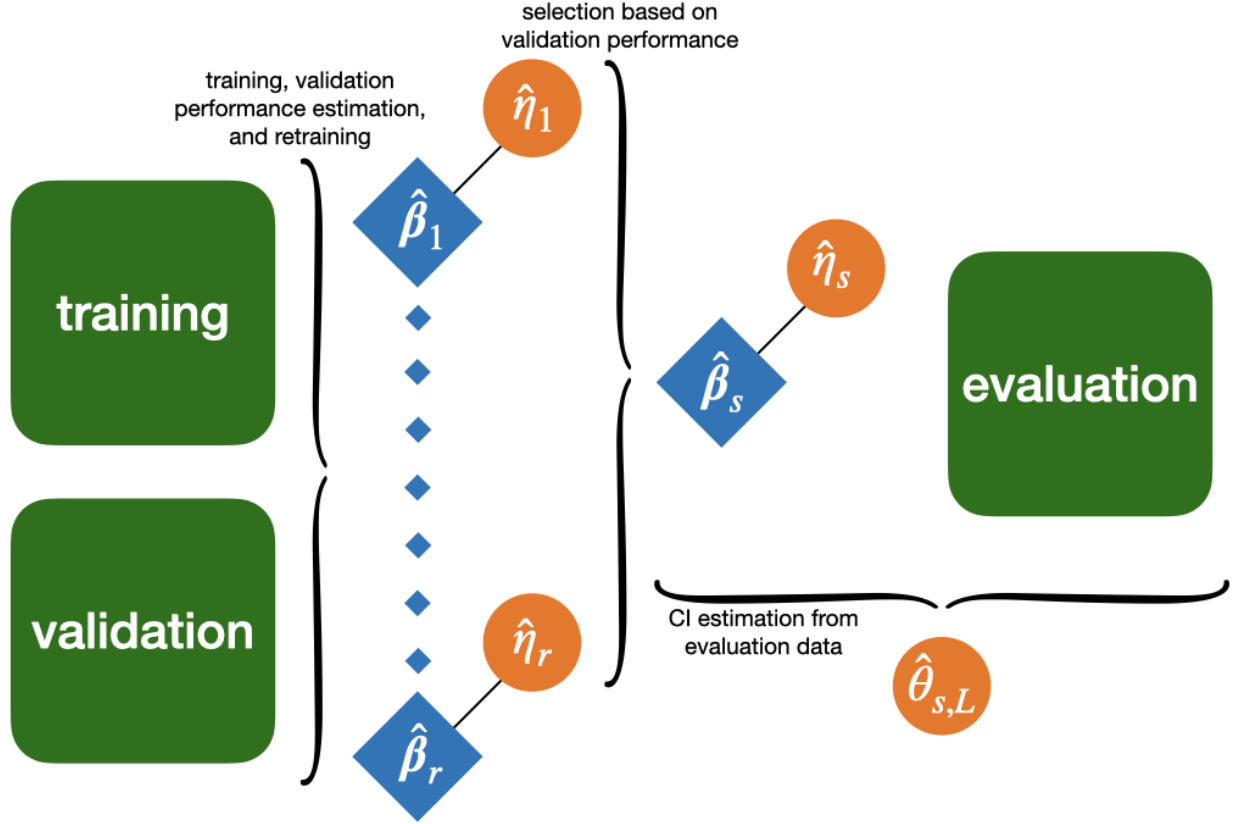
selection based on validation performance

training, validation performance estimation, and retraining

$\hat{\eta}_1$

$\hat{\beta}_1$

training

$\hat{\eta}_s$

$\hat{\beta}_s$

evaluation

validation

$\hat{\eta}_r$

$\hat{\beta}_r$

CI estimation from evaluation data

$\hat{\theta}_{s,L}$